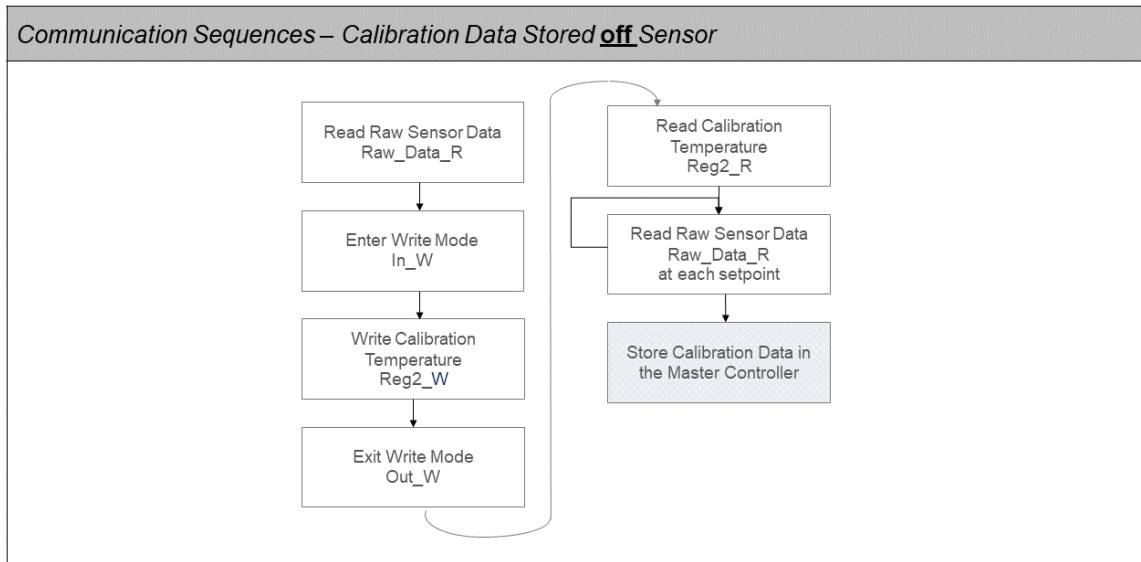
Communication Sequences – Calibration Data Stored off Sensor

Read Raw Sensor Data
Raw_Data_R

Enter Write Mode
In_W

Write Calibration Temperature
Reg2_W

Exit Write Mode
Out_W

Read Calibration Temperature
Reg2_R

Read Raw Sensor Data
Raw_Data_R
at each setpoint

Store Calibration Data in the Master Controller